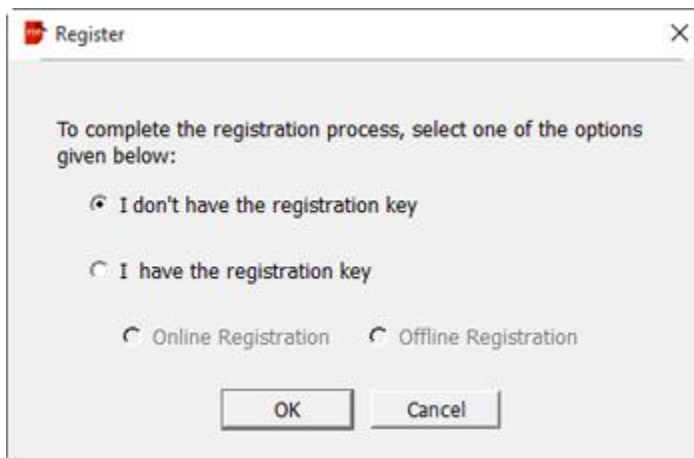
Register

×

To complete the registration process, select one of the options given below:

I don't have the registration key

I have the registration key

Online Registration

Offline Registration

OK

Cancel